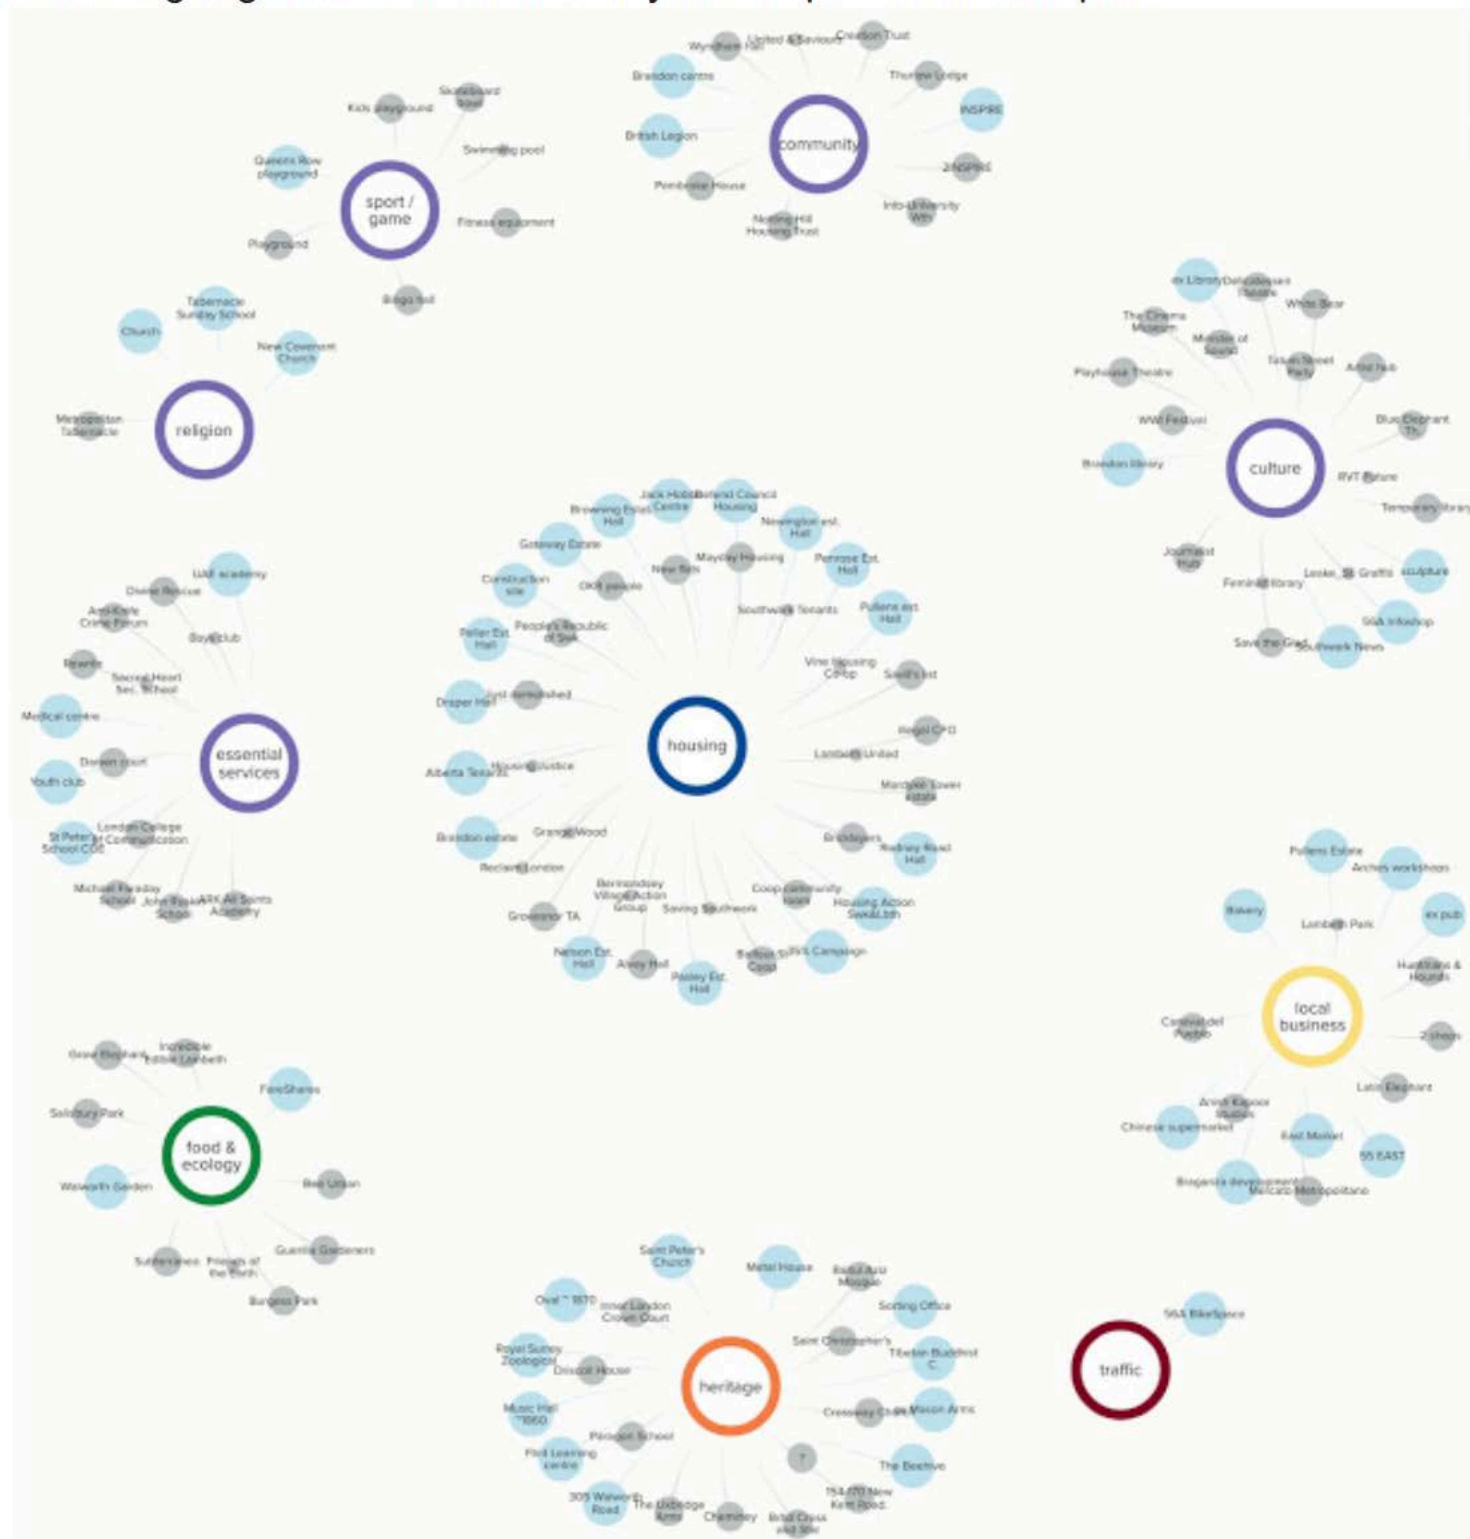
community

Wyndham Hall
United St Saviours
Creation Trust
Brandon centre
Thurlow Lodge
INSPIRE
British Legion
2INSPIRE
Pembroke House
Info University
Notting Hill Housing Trust

sport / game

Kids playground
Skateboard bowl
Swimming pool
Queens Row playground
Fitness equipment
Playground
Bingo hall

religion

Tabernacle Sunday School
Church
New Covenant Church
Metropolitan Tabernacle

culture

Library
White Bear
The Cinema Museum
Ministry of Sound
Tabard Street Party
Artist hub
Playhouse Theatre
WW Festival
Blue Elephant Th.
Brandon library
RVT future
Temporary library
Journalist Hub
Feminist library
Leake St Graffiti
sculpture
Save the Grad
Southwark News
SBA Infoshop

housing

Jack Hobbs Centre
Browning Estate Hall
Council Housing
Gateway Estate
Newington est. Hall
Construction site
Old people
New flats
Mayday Housing
Penrose Est. Hall
People's Republic of Swk
Southwark Tenants
Pullens est Hall
Peller Est. Hall
Vine Housing Coop
Draper Hall
just demolished
Lambeth United
Alberta Tenants
Housing Justice
Brandon estate
Grange Wood
Reclaim London
Bridgeyers
Rodney Road Hall
Bermondsey Village Action Group
Coop community
Housing Action Swk&Lbth
Grosvenor TA
Saving Southwark
Nelson Est. Hall
Alvey Hall
Paisley Est. Hall
Balfour St Coop
Campaign

essential services

UAE academy
Divine Rescue
Anti-Knife Crime Forum
Boys club
Sacred Heart Sec. School
Medical centre
Youth club
London College of Communication
St Peter's School COE
Michael Faraday School
John Ruskin School
ARK All Saints Academy

local business

Pullens Estate
Arches workshops
Bakery
Lambeth Park
ex pub
Huntsman & Hounds
Camerdel Pueblo
2 shops
Latin Elephant
Anish Kapoor Studios
Chinese supermarket
East Market
55 EAST
Elephant development
Mercato Metropolitano

food & ecology

Grow Elephant
Incredible Edible Lambeth
FareShares
Salisbury Park
Walworth Garden
Bee Urban
Friends of the Earth
Guerilla Gardeners
Burgess Park

heritage

Saint Peter's Church
Metal House
Baitul Aziz Mosque
Oval 1870
Inner London Crown Court
Sorting Office
Saint Christopher's
Tibetan Buddhist C.
Royal Surrey Zoological
Driscoll House
Music Hall 1860
Crossway Church
Mason Arms
Pilot Learning centre
?
The Beehive
305 Walworth Road
The Uxbridge Arms
154-170 New Kent Road

traffic

56A BikeSpace